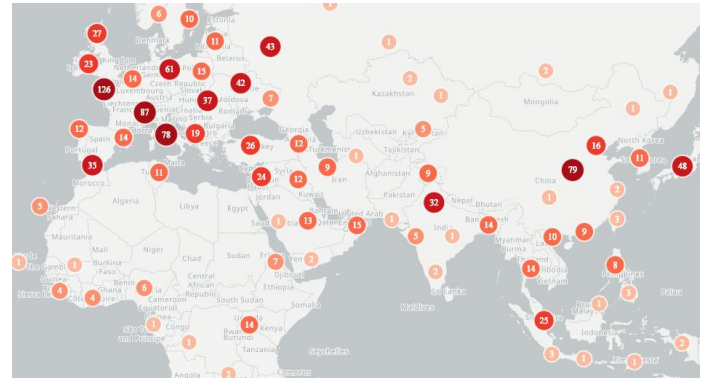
6
10
Estonia
27
11
43
1
Denmark
United Kingdom
23
61
15
14
Belarus
126
Czech Republic
42
2
Kazakhstan
Luxembourg
Slovakia
1
Liechtenstein
Austria
37
Hungary
Mongolia
87
Moldova
7
France
Romania
Croatia
Serbia
1
1
12
78
Monaco
19
Bulgaria
Georgia
Uzbekistan
Kyrgyzstan
5
Spain
14
Portugal
26
12
Turkmenistan
16
North Korea
Turkey
9
11
South Korea
48
Tajikistan
1
35
Iran
11
Tunisia
79
24
Syria
12
Afghanistan
9
China
Morocco
1
Jordan
2
Kuwait
Pakistan
5
Western Sahara
32
Algeria
Libya
Egypt
Nepal
2
1
Bhutan
Saudi Arabia
13
United Arab Emirates
1
14
Bangladesh
3
15
Mauritania
India
5
1
Myanmar (Burma)
10
9
Mali
Niger
Laos
1
The Gambia
Burkina Faso
Chad
Sudan
Eritrea
7
Yemen
Djibouti
2
8
14
1
Central African Republic
Benin
6
4
Sierra Leone
Ghana
4
Cameroon
Ethiopia
Sri Lanka
3
Palau
Equatorial Guinea
Somalia
Philippines
South Sudan
Maldives
Brunei
1
1
Congo
14
Kenya
1
Sao Tome and Principe
Malaysia
25
Burundi
Indonesia
1
Tanzania
Seychelles
3
1
2
Angola
1
1
2